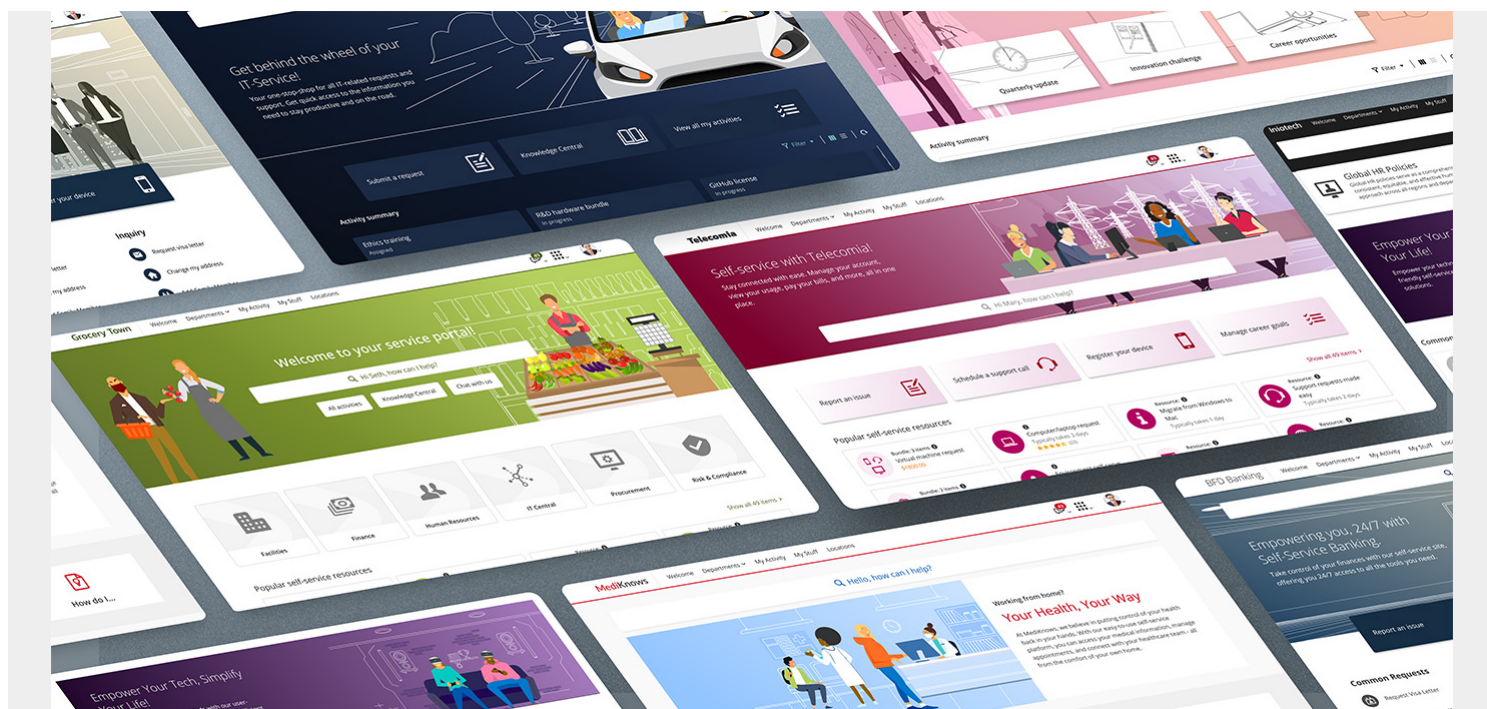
Get behind the wheel of your IT-Service!

Your one-stop-shop for all IT-related requests and support. Get quick access to the information you need to stay productive and on the road.

Submit a request

Knowledge Central

View all my activities

Filter

Activity summary

Ethics training
Assigned

R&D hardware bundle
In progress

GitHub license
In progress

Quarterly update

Innovation challenge

Career opportunities

Filter

Activity summary

r your device

Inquiry

Request visa letter

Change my address

Grocery Town

Welcome Departments My Activity My Stuff Locations

Welcome to your service portal!

Hi Seth, how can I help?

All activities

Knowledge Central

Chat with us

Facilities

Finance

Human Resources

IT Central

Procurement

Risk & Compliance

Show all 49 items

Popular self-service resources

How do I...

Telecomia

Welcome Departments My Activity My Stuff Locations

Self-service with Telecomia!

Stay connected with ease. Manage your account, view your usage, pay your bills, and more, all in one place.

Hi Mary, how can I help?

Report an issue

Schedule a support call

Register your device

Manage career goals

Show all 49 items

Popular self-service resources

Bundle: 3 items
Virtual machine request
$100.00

Computer/laptop request
Typically takes 3 days

Resource
Migrate from Windows to Mac
Typically takes 1 day

Resource
Support requests made easy
Typically takes 2 days

Bundle: 2 items

Resource

Resource

Iniotech

Welcome Departments My Activity My Stuff

Global HR Policies

Empower Your Tech, Simplify Your Life!

Common

BFD Banking

Welcome Departments My Activity My Stuff

Empowering you, 24/7 with Self-Service Banking.

Take control of your finances with our self-service site, offering you 24/7 access to all the tools you need.

Report an issue

Common Requests

Request Visa Letter

MediKnows

Welcome Departments My Activity My Stuff Locations

Hello, how can I help?

Working from home?

Your Health, Your Way

At MediKnows, we believe in putting control of your health back in your hands. With our easy-to-use self-service platform, you can access your medical information, manage appointments, and connect with your healthcare team - all from the comfort of your own home.

Empower Your Tech, Simplify Your Life!